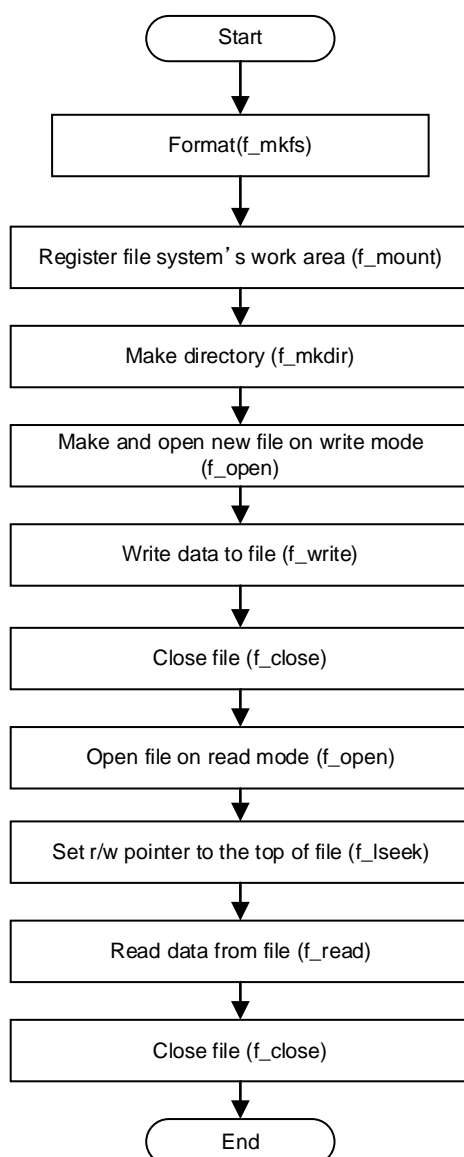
Start

Format(f_mkfs)

Register file system’s work area (f_mount)

Make directory (f_mkdir)

Make and open new file on write mode (f_open)

Write data to file (f_write)

Close file (f_close)

Open file on read mode (f_open)

Set r/w pointer to the top of file (f_lseek)

Read data from file (f_read)

Close file (f_close)

End